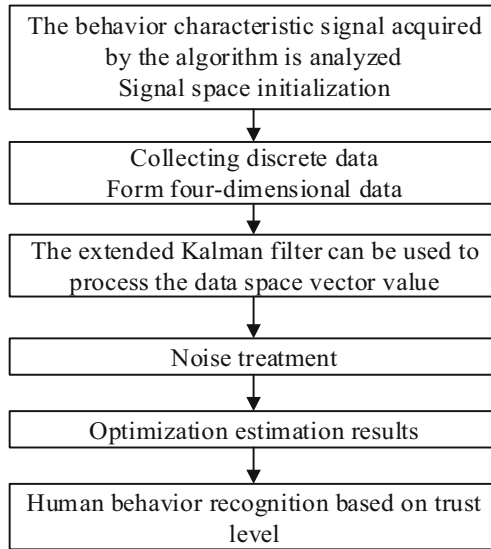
The behavior characteristic signal acquired by the algorithm is analyzed
Signal space initialization

Collecting discrete data
Form four-dimensional data

The extended Kalman filter can be used to process the data space vector value

Noise treatment

Optimization estimation results

Human behavior recognition based on trust level